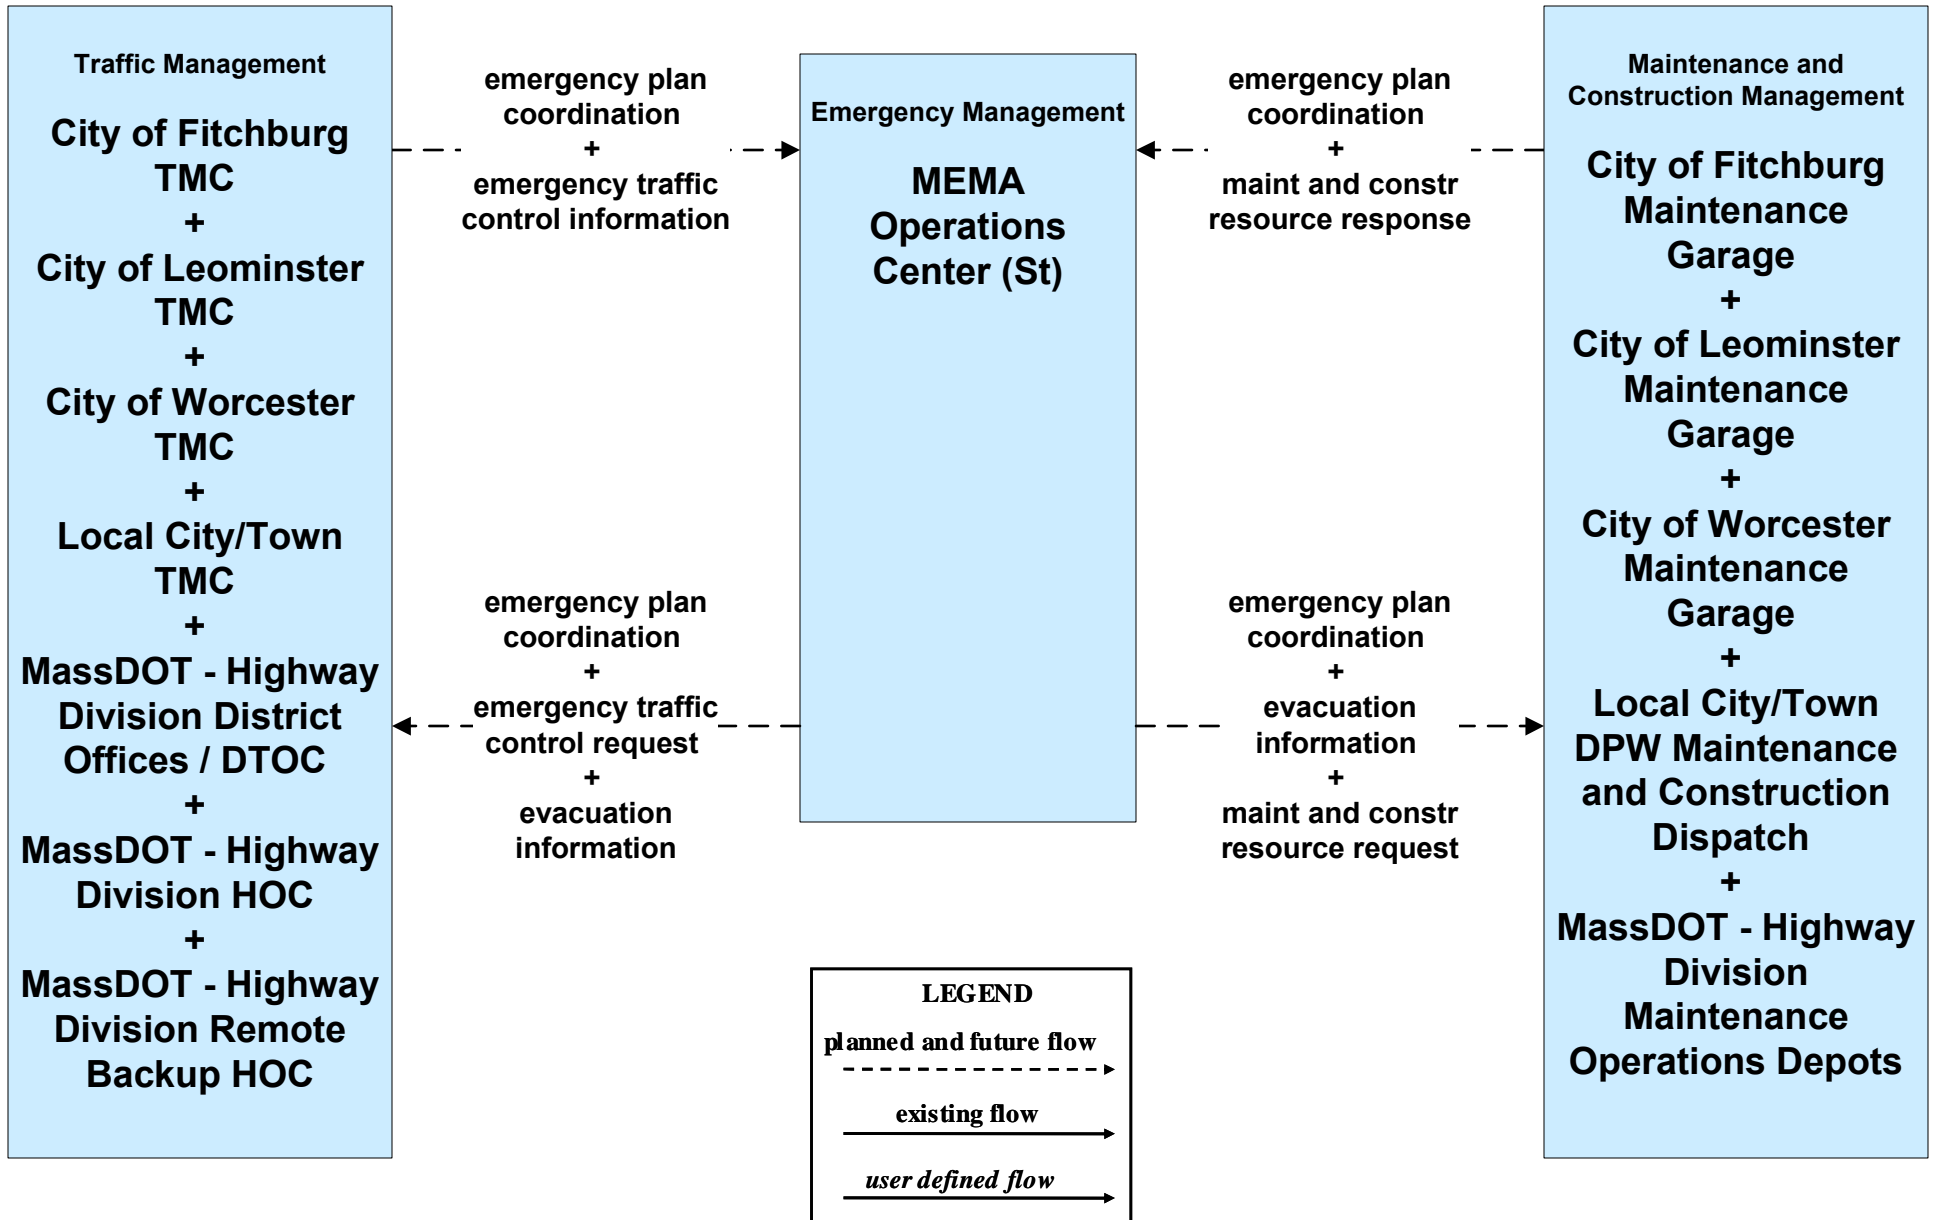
Traffic Management

City of Fitchburg TMC
+
City of Leominster TMC
+
City of Worcester TMC
+
Local City/Town TMC
+
MassDOT - Highway Division District Offices / DTOC
+
MassDOT - Highway Division HOC
+
MassDOT - Highway Division Remote Backup HOC

emergency plan coordination
+
emergency traffic control information

emergency plan coordination
+
emergency traffic control request
+
evacuation information

Emergency Management

MEMA Operations Center (St)

emergency plan coordination
+
maint and constr resource response

emergency plan coordination
+
evacuation information
+
maint and constr resource request

Maintenance and Construction Management

City of Fitchburg Maintenance Garage
+
City of Leominster Maintenance Garage
+
City of Worcester Maintenance Garage
+
Local City/Town DPW Maintenance and Construction Dispatch
+
MassDOT - Highway Division Maintenance Operations Depots

LEGEND
planned and future flow
existing flow
user defined flow